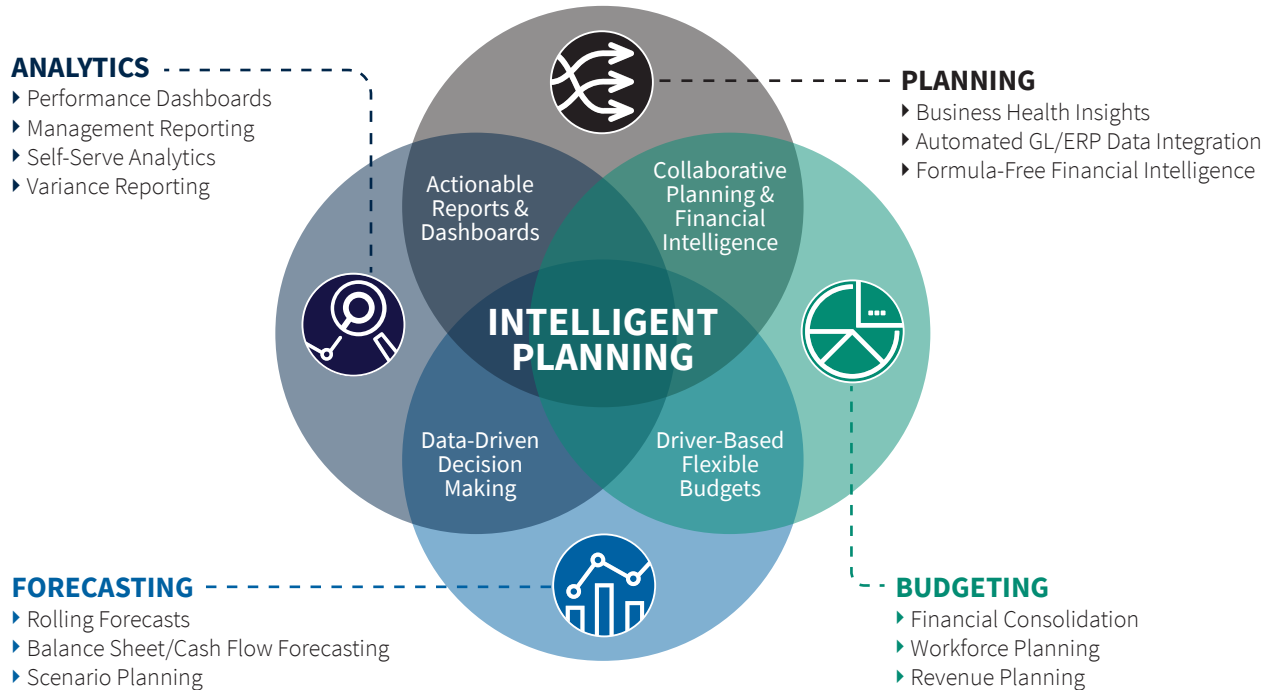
ANALYTICS
‣ Performance Dashboards
‣ Management Reporting
‣ Self-Serve Analytics
‣ Variance Reporting

PLANNING
‣ Business Health Insights
‣ Automated GL/ERP Data Integration
‣ Formula-Free Financial Intelligence

Actionable Reports & Dashboards

Collaborative Planning & Financial Intelligence

INTELLIGENT PLANNING

Data-Driven Decision Making

Driver-Based Flexible Budgets

FORECASTING
‣ Rolling Forecasts
‣ Balance Sheet/Cash Flow Forecasting
‣ Scenario Planning

BUDGETING
‣ Financial Consolidation
‣ Workforce Planning
‣ Revenue Planning